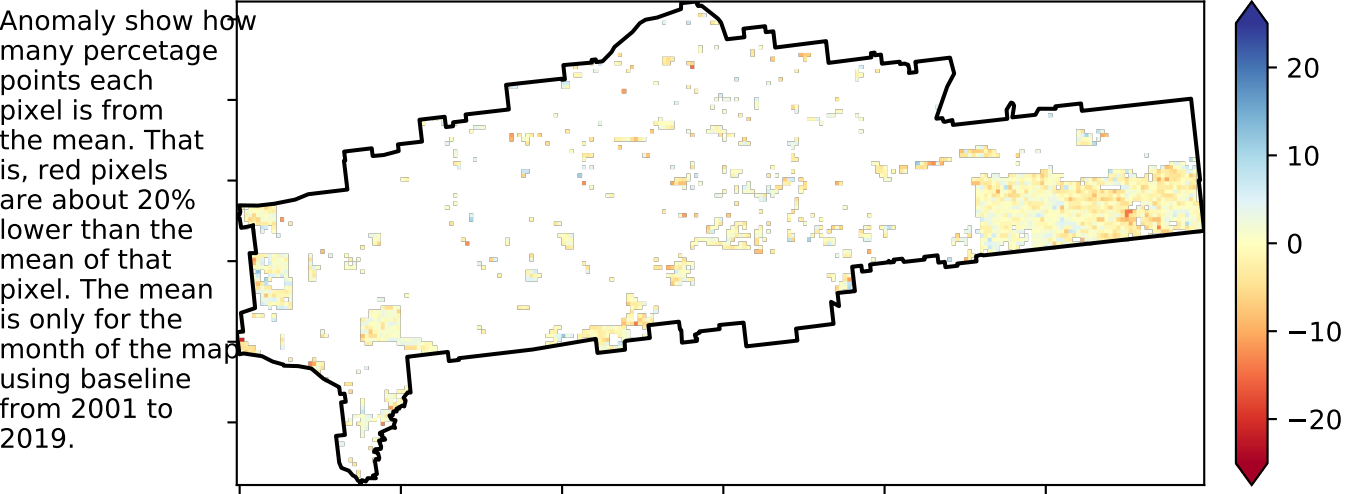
Anomaly show how many percetage points each pixel is from the mean. That is, red pixels are about 20% lower than the mean of that pixel. The mean is only for the month of the map using baseline from 2001 to 2019.

20
10
0
−10
−20